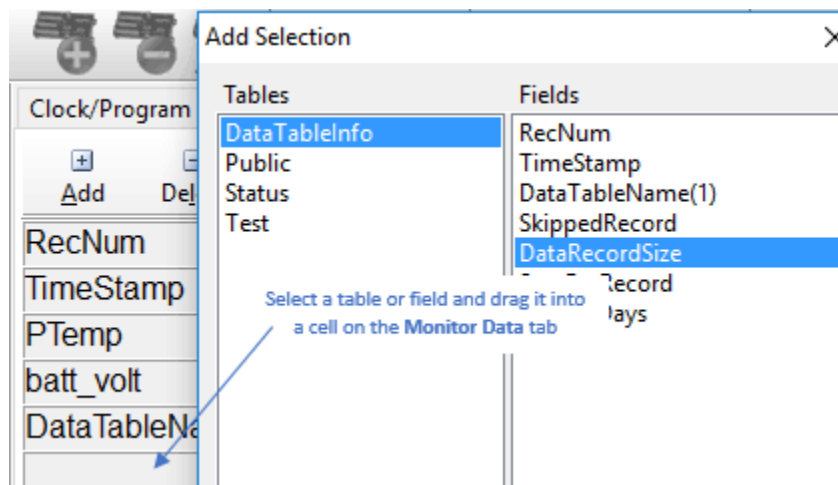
Add Selection

Clock/Program

Add Del

RecNum
TimeStamp
PTemp
batt_volt
DataTableNa

Tables
DataTableInfo
Public
Status
Test

Fields
RecNum
TimeStamp
DataTableName(1)
SkippedRecord
DataRecordSize
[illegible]Record
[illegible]Days

Select a table or field and drag it into a cell on the Monitor Data tab